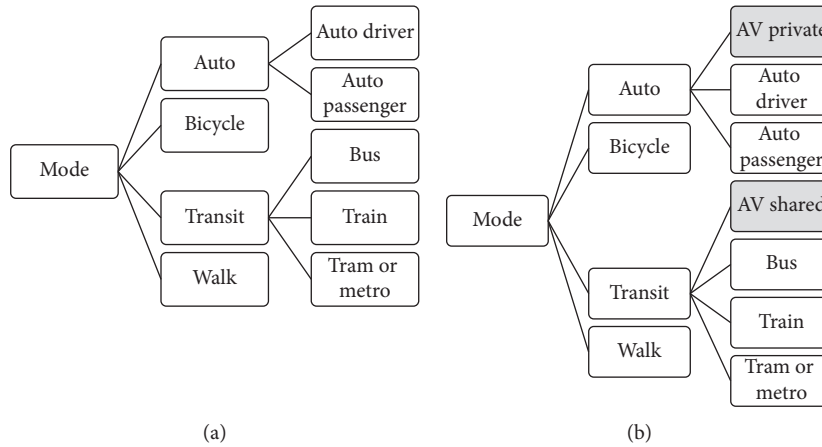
Mode

Auto

Auto driver

Auto passenger

Bicycle

Transit

Bus

Train

Tram or metro

Walk

(a)

Mode

Auto

AV private

Auto driver

Auto passenger

Bicycle

Transit

AV shared

Bus

Train

Tram or metro

Walk

(b)